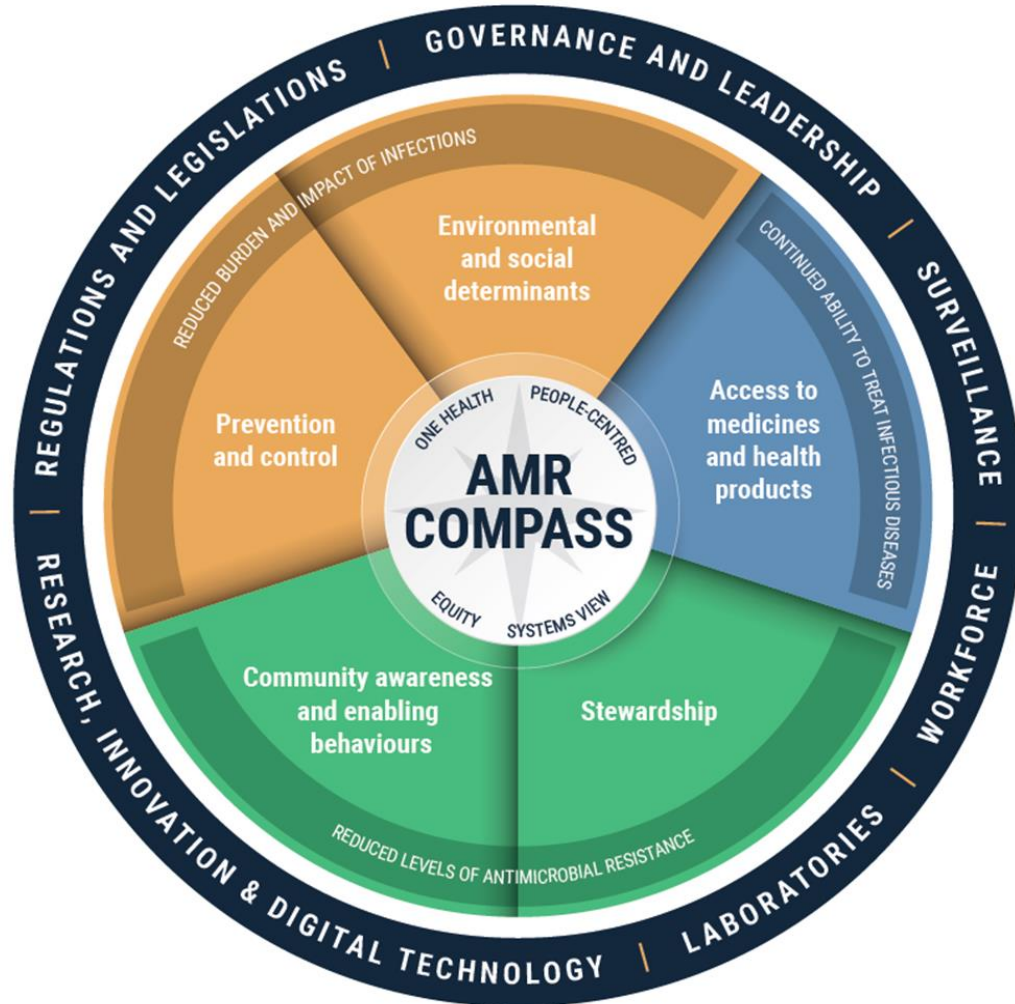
GOVERNANCE AND LEADERSHIP | SURVEILLANCE | WORKFORCE | LABORATORIES | RESEARCH, INNOVATION & DIGITAL TECHNOLOGY | REGULATIONS AND LEGISLATIONS

REDUCED BURDEN AND IMPACT OF INFECTIONS

Environmental and social determinants

Prevention and control

CONTINUED ABILITY TO TREAT INFECTIOUS DISEASES

Access to medicines and health products

ONE HEALTH
PEOPLE-CENTRED
AMR COMPASS
EQUITY
SYSTEMS VIEW

Community awareness and enabling behaviours

Stewardship

REDUCED LEVELS OF ANTIMICROBIAL RESISTANCE